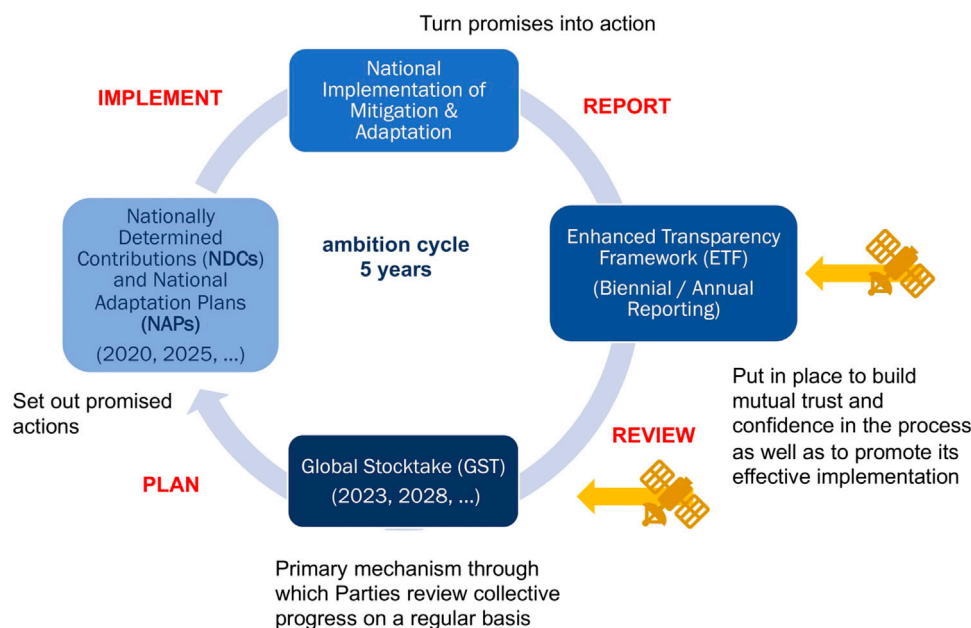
Turn promises into action

IMPLEMENT

National Implementation of Mitigation & Adaptation

REPORT

Nationally Determined Contributions (NDCs) and National Adaptation Plans (NAPs)
(2020, 2025, ...)

ambition cycle
5 years

Enhanced Transparency Framework (ETF)
(Biennial / Annual Reporting)

Set out promised actions

Put in place to build mutual trust and confidence in the process as well as to promote its effective implementation

REVIEW

PLAN

Global Stocktake (GST)
(2023, 2028, ...)

Primary mechanism through which Parties review collective progress on a regular basis